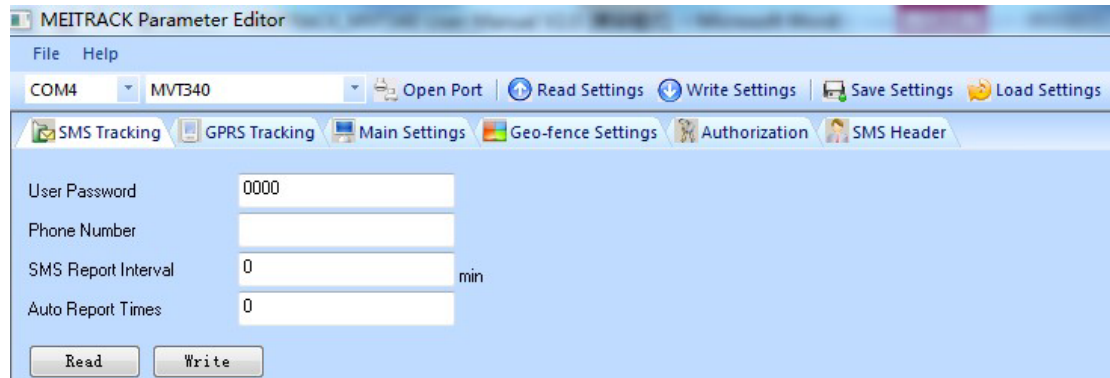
MEITRACK Parameter Editor

File Help

COM4 MVT340 Open Port Read Settings Write Settings Save Settings Load Settings

SMS Tracking GPRS Tracking Main Settings Geo-fence Settings Authorization SMS Header

User Password 0000

Phone Number

SMS Report Interval 0 min

Auto Report Times 0

Read Write